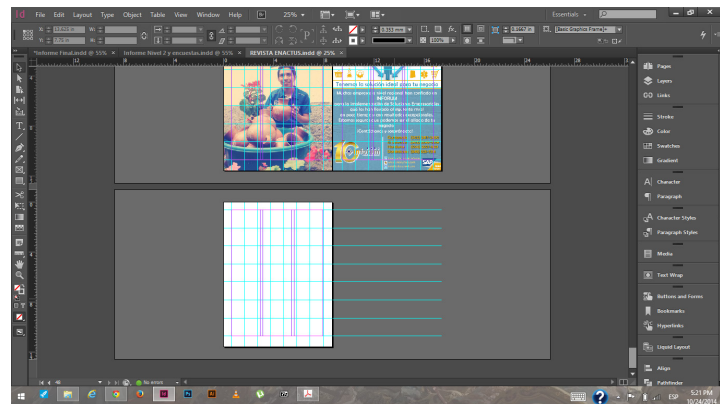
Id File Edit Layout Type Object Table View Window Help 25% Essentials

0.353 mm 100% 0.4667 in [Basic Graphics Frame]

*Informe Final.indd @ 55% × *Informe Nivel 2 y encuestas.indd @ 55% × REVISTA ENACTUS.indd @ 25% ×

Tenemos la solución ideal para tu negocio

Pages
Layers
Links
Stroke
Color
Swatches
Gradient
Character
Paragraph
Character Styles
Paragraph Styles
Media
Text Wrap
Buttons and Forms
Bookmarks
Hyperlinks
Liquid Layout
Align
Pathfinder

No errors

ESP 5:21 PM 10/24/2014